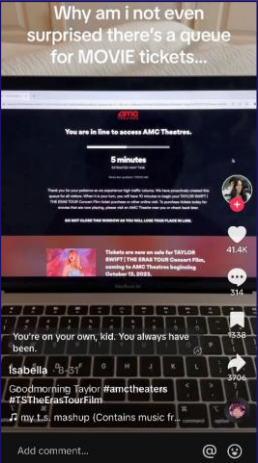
Why am i not even surprised there's a queue for MOVIE tickets...

amc THEATRES

You are in line to access AMC Theatres.

5 minutes

Thank you for your patience as we experience high traffic volume. We have proactively created this queue for all visitors. When it is your turn, you will have 10 minutes to begin your TAYLOR SWIFT | THE ERAS TOUR Concert Film ticket purchase or other online visit. To purchase tickets today for movies that are now playing, please visit an AMC Theatre near you or check back later.

DO NOT CLOSE THIS WINDOW AS YOU WILL LOSE YOUR PLACE IN LINE.

Tickets are now on sale for TAYLOR SWIFT | THE ERAS TOUR Concert Film, coming to AMC Theatres beginning October 13, 2023.

MacBook Air

41.4K

314

1338

3706

You're on your own, kid. You always have been.

Isabella · 8-31

Goodmorning Taylor #amctheaters #TSTheErasTourFilm

♫ my t.s. mashup (Contains music fr...

Add comment...